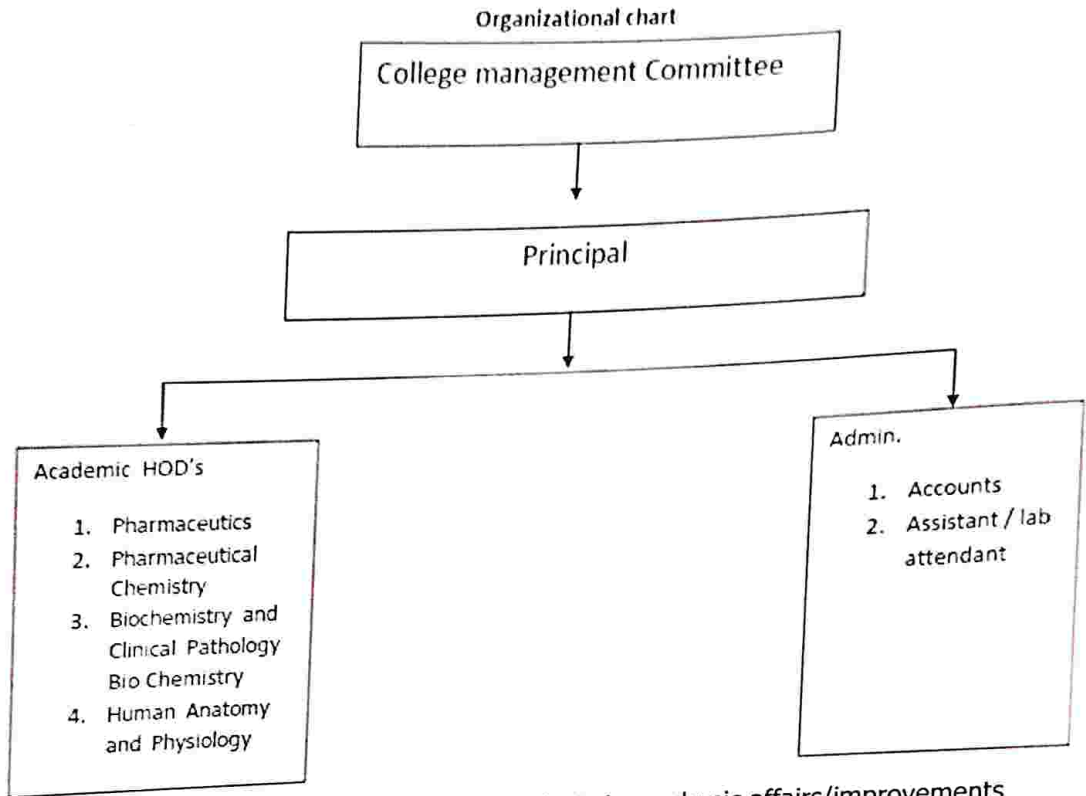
Organizational chart

College management Committee

Principal

Academic HOD's

1. Pharmaceutics
2. Pharmaceutical Chemistry
3. Biochemistry and Clinical Pathology Bio Chemistry
4. Human Anatomy and Physiology

Admin.

1. Accounts
2. Assistant / lab attendant

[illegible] academic affairs/improvements